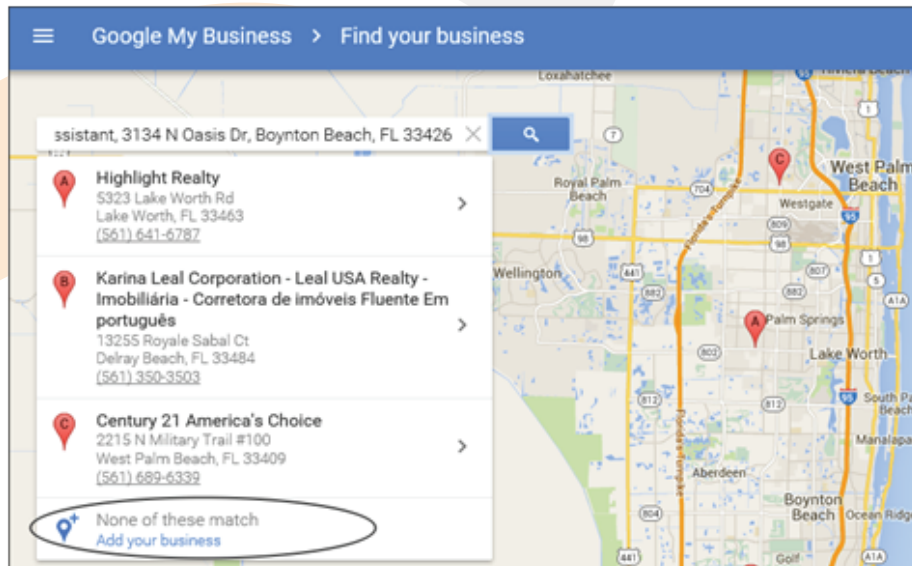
Google My Business > Find your business

ssistant, 3134 N Oasis Dr, Boynton Beach, FL 33426

A
Highlight Realty
5323 Lake Worth Rd
Lake Worth, FL 33463
(561) 641-6787

B
Karina Leal Corporation - Leal USA Realty - Imobiliária - Corretora de imóveis Fluente Em português
13255 Royale Sabal Ct
Delray Beach, FL 33484
(561) 350-3503

C
Century 21 America's Choice
2215 N Military Trail #100
West Palm Beach, FL 33409
(561) 689-6339

None of these match
Add your business

Loxahatchee
Royal Palm Beach
Wellington
West Palm Beach
Westgate
Palm Springs
Lake Worth
South Palm Beach
Manalapan
Aberdeen
Boynton Beach
Ocean Ridge
Golf
Florida's Turnpike
704
98
809
807
441
882
802
812
95
A1A
804